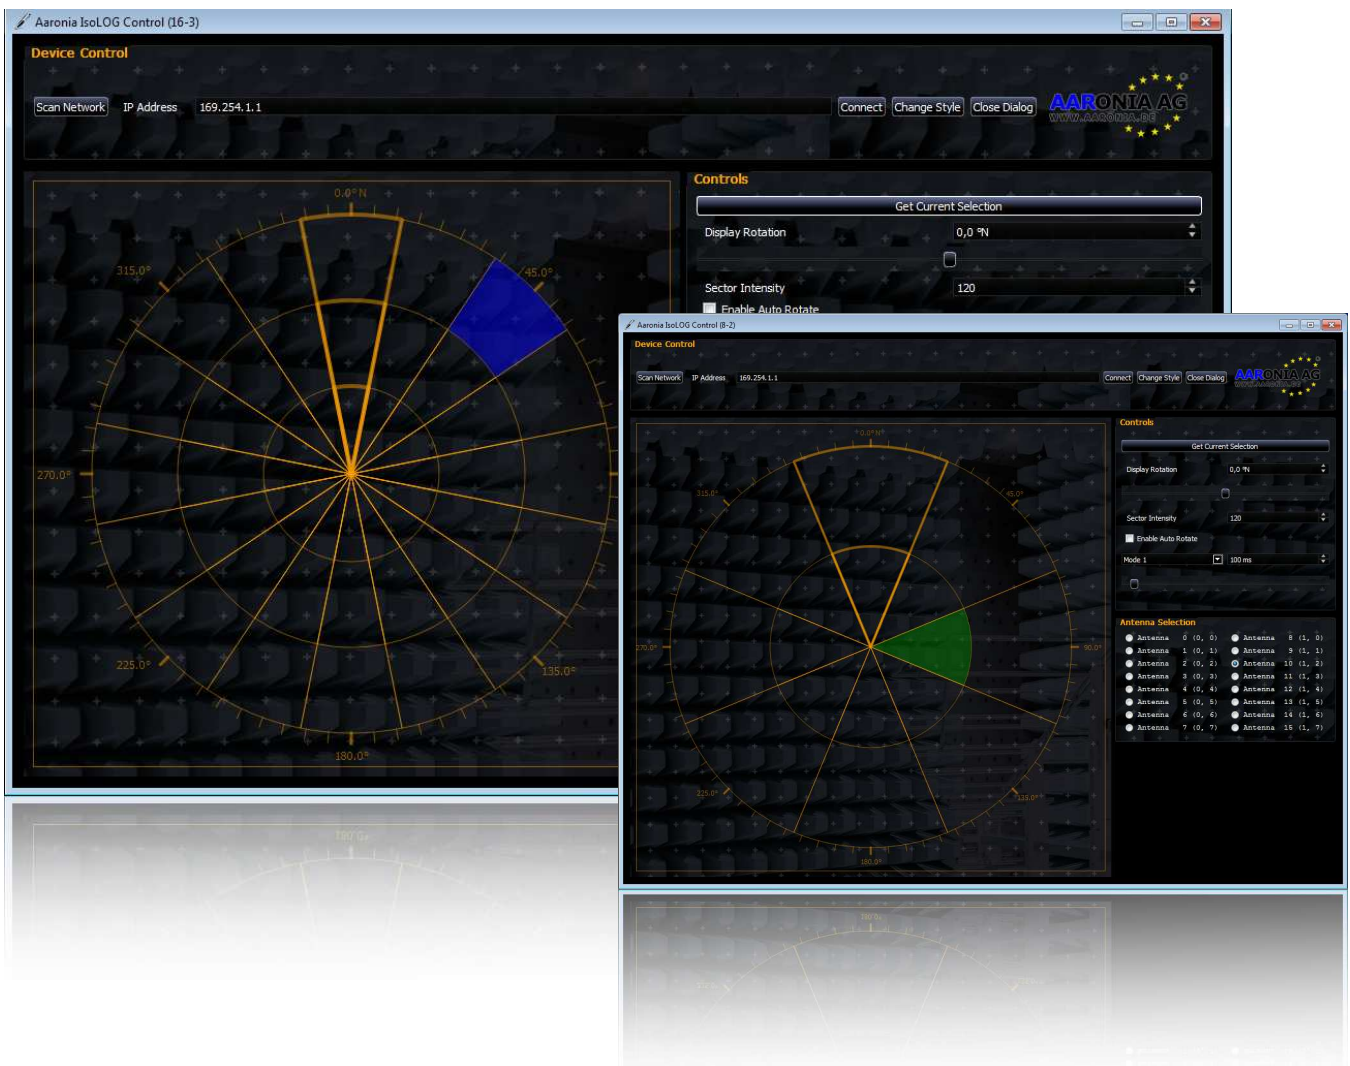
Aaronia IsoLOG Control (16-3)

Device Control

Scan Network IP Address 169.254.1.1

Connect Change Style Close Dialog

AARONIA AG
WWW.AARONIA.DE

0.0° N
45.0°
315.0°
270.0°
225.0°
135.0°
180.0°

Controls

Get Current Selection

Display Rotation 0,0 °N

Sector Intensity 120

Enable Auto Rotate

Aaronia IsoLOG Control (8-2)

Device Control

Scan Network IP Address 169.254.1.1

Connect Change Style Close Dialog

AARONIA AG
WWW.AARONIA.DE

0.0° N
45.0°
315.0°
270.0°
90.0°
225.0°
135.0°
180.0°

Controls

Get Current Selection

Display Rotation 0,0 °N

Sector Intensity 120

Enable Auto Rotate

Mode 1 100 ms

Antenna Selection

| | |
|---|---|
| Antenna 0 (0, 0) | Antenna 8 (1, 0) |
| Antenna 1 (0, 1) | Antenna 9 (1, 1) |
| Antenna 2 (0, 2) | Antenna 10 (1, 2) |
| Antenna 3 (0, 3) | Antenna 11 (1, 3) |
| Antenna 4 (0, 4) | Antenna 12 (1, 4) |
| Antenna 5 (0, 5) | Antenna 13 (1, 5) |
| Antenna 6 (0, 6) | Antenna 14 (1, 6) |
| Antenna 7 (0, 7) | Antenna 15 (1, 7) |